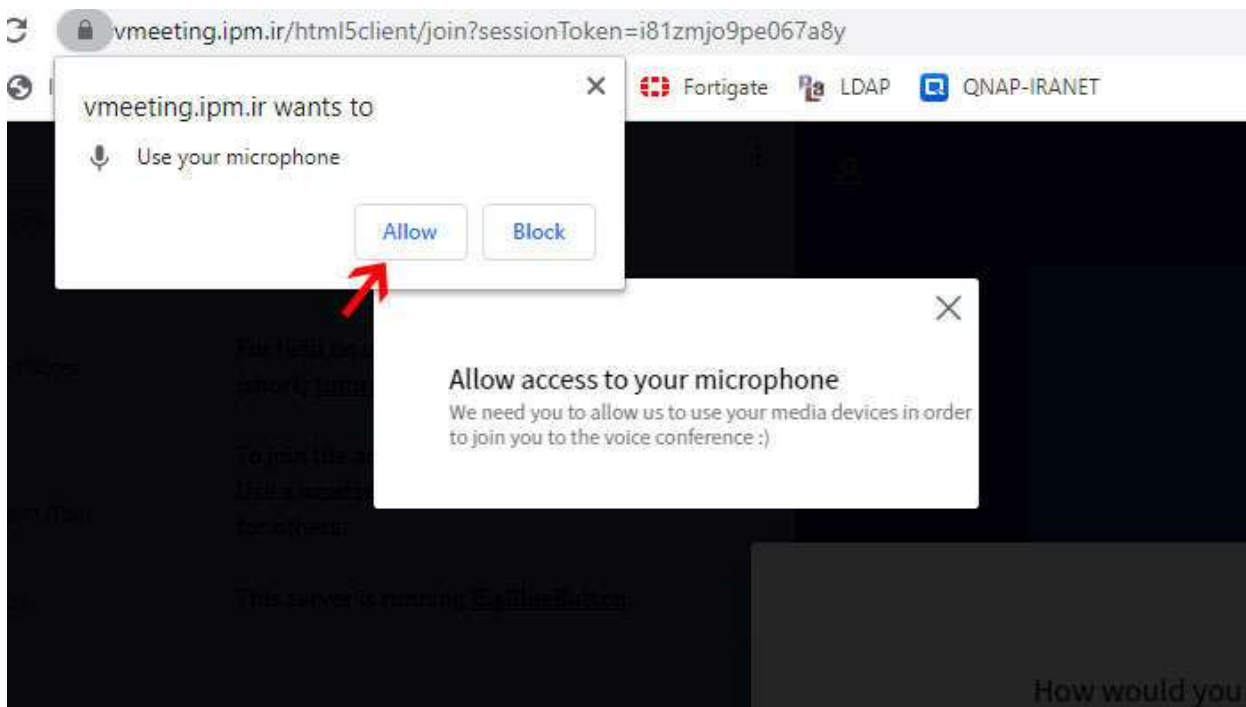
vmeeting.ipm.ir/html5client/join?sessionToken=i81zmjo9pe067a8y

Fortigate LDAP QNAP-IRANET

vmeeting.ipm.ir wants to

Use your microphone

Allow Block

Allow access to your microphone

We need you to allow us to use your media devices in order to join you to the voice conference :)

For help on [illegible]

To join the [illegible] Use a headse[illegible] for others.

This server is running BigBlueButton.

How would you